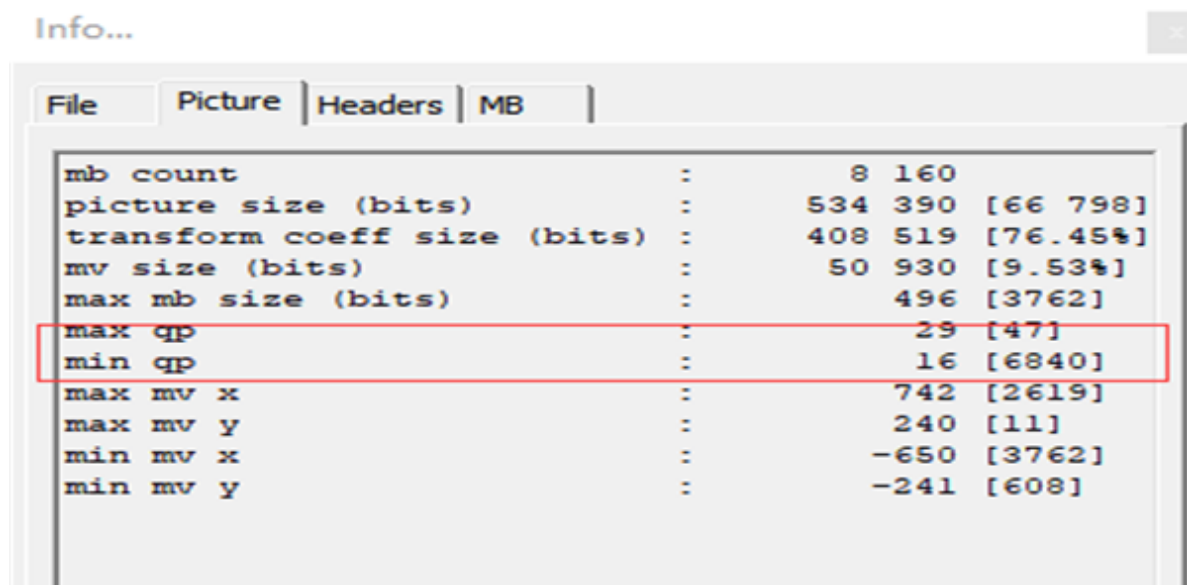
Info...

File | Picture | Headers | MB

mb count : 8 160
picture size (bits) : 534 390 [66 798]
transform coeff size (bits) : 408 519 [76.45%]
mv size (bits) : 50 930 [9.53%]
max mb size (bits) : 496 [3762]
max qp : 29 [47]
min qp : 16 [6840]
max mv x : 742 [2619]
max mv y : 240 [11]
min mv x : -650 [3762]
min mv y : -241 [608]